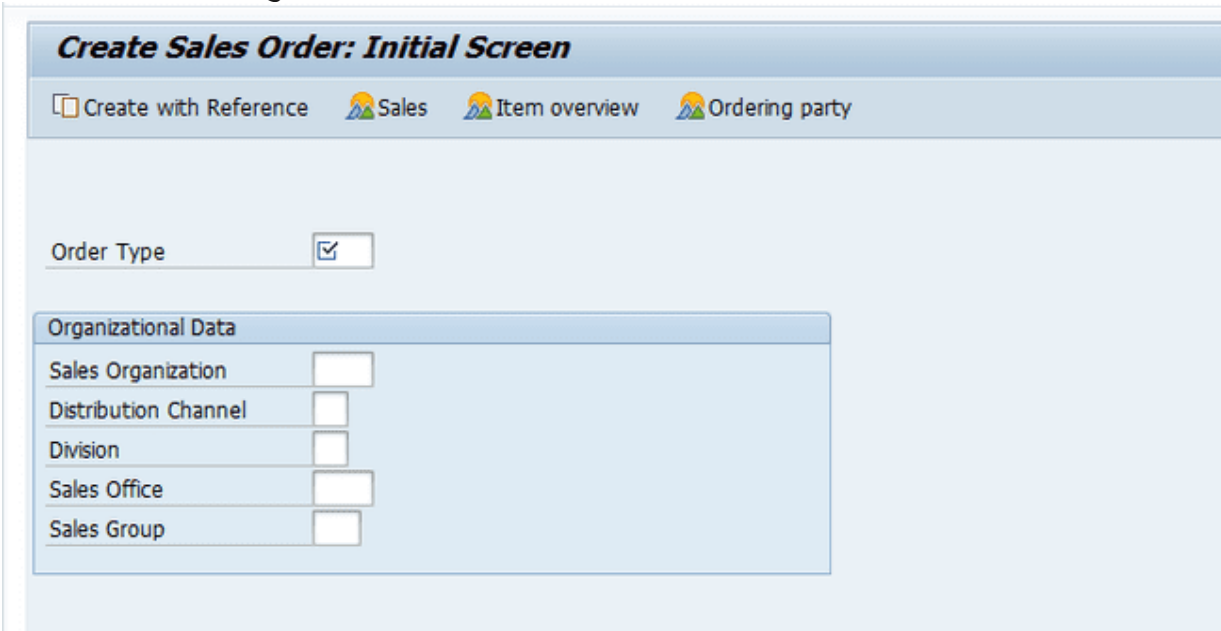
Create Sales Order: Initial Screen

Create with Reference   Sales   Item overview   Ordering party

Order Type

Organizational Data
Sales Organization
Distribution Channel
Division
Sales Office
Sales Group